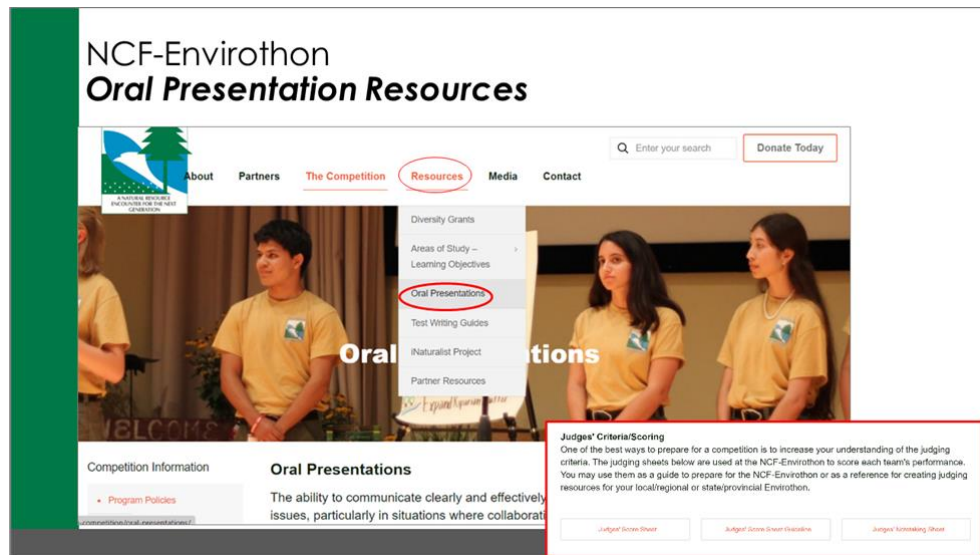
NCF-Envirothon
Oral Presentation Resources

A NATURAL RESOURCE ENCOUNTER FOR THE NEXT GENERATION

About Partners The Competition Resources Media Contact

Enter your search

Donate Today

Diversity Grants

Areas of Study – Learning Objectives

Oral Presentations

Test Writing Guides

iNaturalist Project

Partner Resources

Oral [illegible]tions

W3LCOME

Competition Information

• Program Policies

competition/oral-presentations/

Oral Presentations

The ability to communicate clearly and effectively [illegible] issues, particularly in situations where collaborati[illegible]

Judges' Criteria/Scoring

One of the best ways to prepare for a competition is to increase your understanding of the judging criteria. The judging sheets below are used at the NCF-Envirothon to score each team's performance. You may use them as a guide to prepare for the NCF-Envirothon or as a reference for creating judging resources for your local/regional or state/provincial Envirothon.

Judges' Score Sheet

Judges' Score Sheet Guideline

Judges' Tiebreaking Sheet